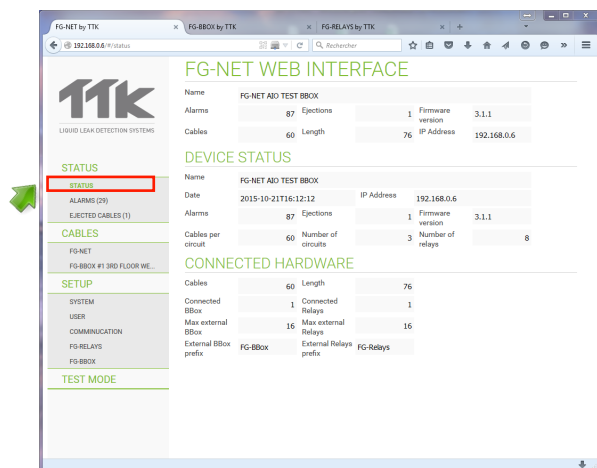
FG-NET by TTK × FG-BBOX by TTK × FG-RELAYS by TTK × +

192.168.0.6/#/status

Rechercher

TTK
LIQUID LEAK DETECTION SYSTEMS

STATUS
STATUS
ALARMS (29)
EJECTED CABLES (1)
CABLES
FG-NET
FG-BBOX #1 3RD FLOOR WE...
SETUP
SYSTEM
USER
COMMINUCATION
FG-RELAYS
FG-BBOX
TEST MODE

FG-NET WEB INTERFACE

| Name | FG-NET AIO TEST BBOX | | | | |
|---|---|---|---|---|---|
| Alarms | 87 | Ejections | 1 | Firmware version | 3.1.1 |
| Cables | 60 | Length | 76 | IP Address | 192.168.0.6 |

DEVICE STATUS

| Name | FG-NET AIO TEST BBOX | | | | |
|---|---|---|---|---|---|
| Date | 2015-10-21T16:12:12 | IP Address | 192.168.0.6 | | |
| Alarms | 87 | Ejections | 1 | Firmware version | 3.1.1 |
| Cables per circuit | 60 | Number of circuits | 3 | Number of relays | 8 |

CONNECTED HARDWARE

| Cables | 60 | Length | 76 |
|---|---|---|---|
| Connected BBox | 1 | Connected Relays | 1 |
| Max external BBox | 16 | Max external Relays | 16 |
| External BBox prefix | FG-BBox | External Relays prefix | FG-Relays |